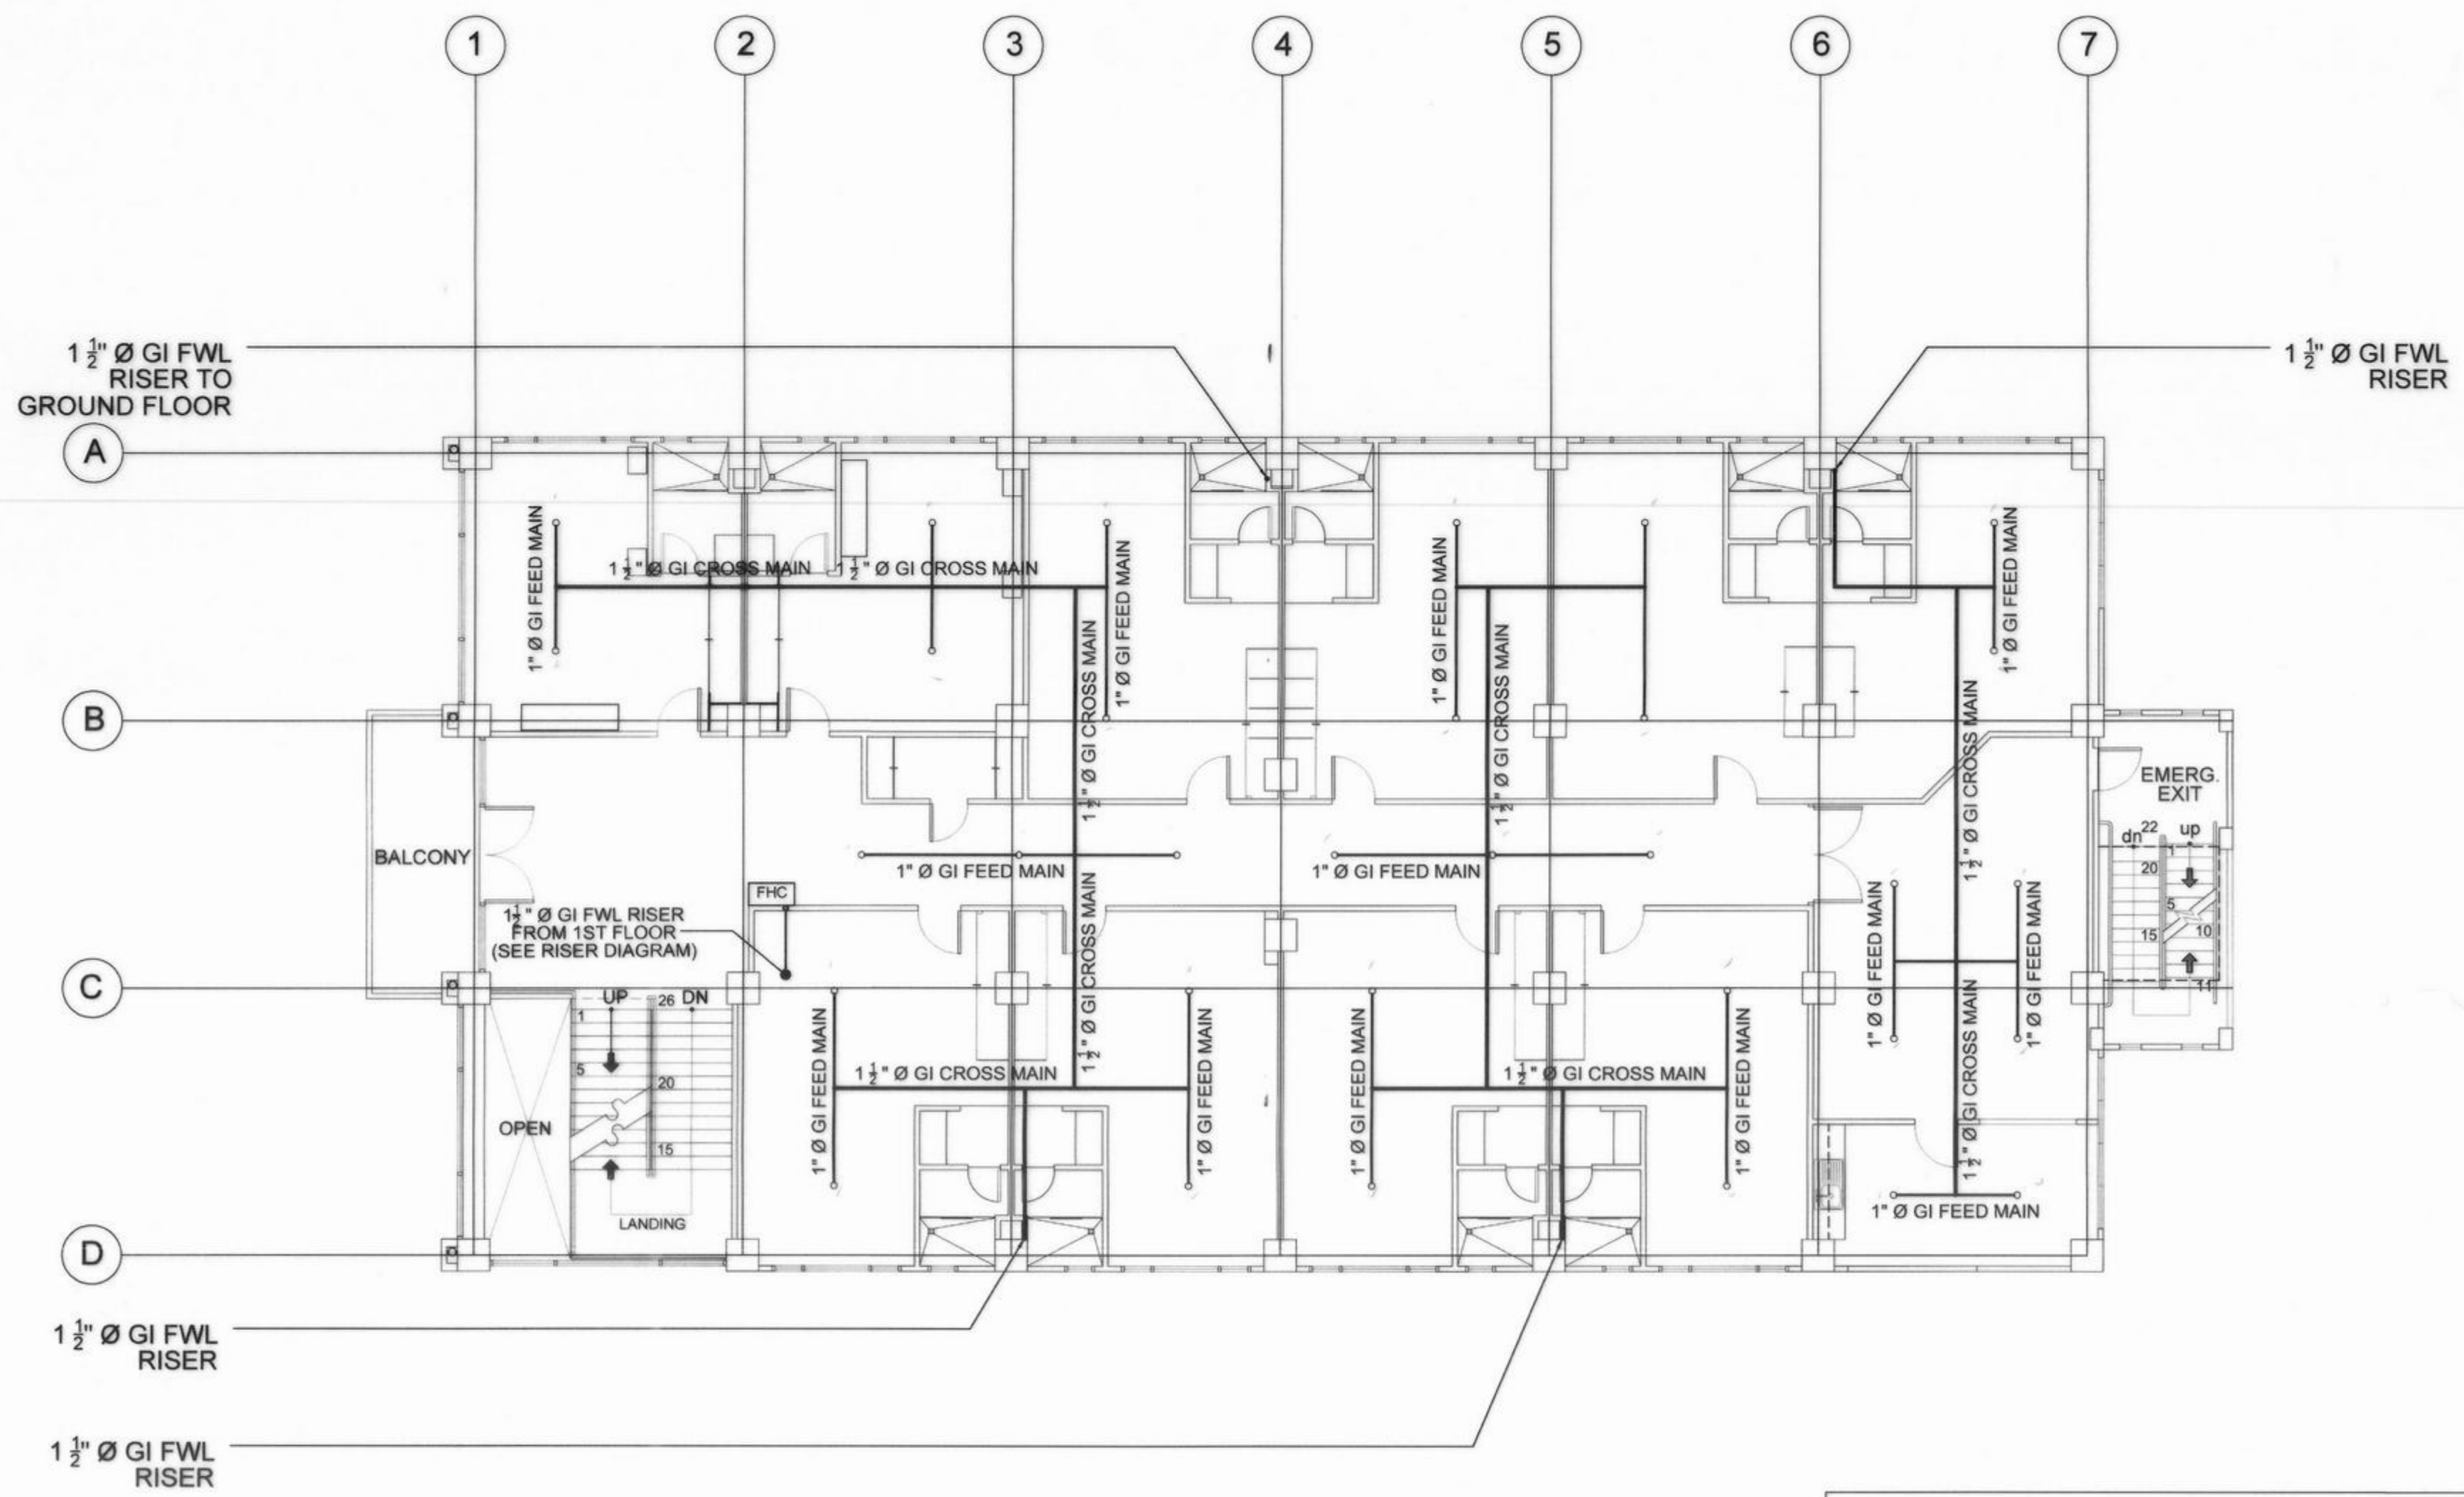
1 2 3 4 5 6 7

$1\frac{1}{2}$" Ø GI FWL RISER TO GROUND FLOOR

$1\frac{1}{2}$" Ø GI FWL RISER

A

B

C

D

1" Ø GI FEED MAIN

$1\frac{1}{2}$" Ø GI CROSS MAIN

$1\frac{1}{2}$" Ø GI CROSS MAIN

1" Ø GI FEED MAIN

$1\frac{1}{2}$" Ø GI CROSS MAIN

1" Ø GI FEED MAIN

$1\frac{1}{2}$" Ø GI CROSS MAIN

1" Ø GI FEED MAIN

$1\frac{1}{2}$" Ø GI CROSS MAIN

1" Ø GI FEED MAIN

EMERG. EXIT

dn 22 up 1 20 5 10 15 11

BALCONY

1" Ø GI FEED MAIN

1" Ø GI FEED MAIN

$1\frac{1}{2}$" Ø GI FWL RISER FROM 1ST FLOOR (SEE RISER DIAGRAM)

FHC

$1\frac{1}{2}$" Ø GI CROSS MAIN

1" Ø GI FEED MAIN

1" Ø GI FEED MAIN

UP 26 DN 1 5 20 15

OPEN

LANDING

1" Ø GI FEED MAIN

$1\frac{1}{2}$" Ø GI CROSS MAIN

1" Ø GI FEED MAIN

1" Ø GI FEED MAIN

$1\frac{1}{2}$" Ø GI CROSS MAIN

1" Ø GI FEED MAIN

1" Ø GI FEED MAIN

$1\frac{1}{2}$" Ø GI CROSS MAIN

1" Ø GI FEED MAIN

$1\frac{1}{2}$" Ø GI FWL RISER

$1\frac{1}{2}$" Ø GI FWL RISER